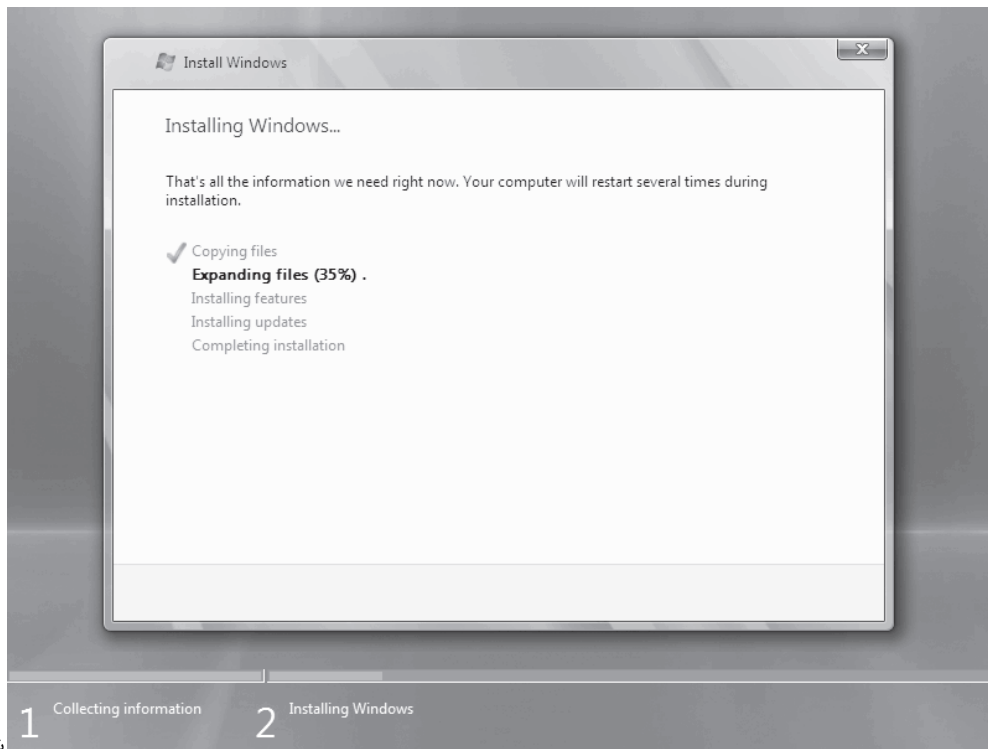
Install Windows

Installing Windows...

That's all the information we need right now. Your computer will restart several times during installation.

Copying files
**Expanding files (35%) .**
Installing features
Installing updates
Completing installation

1 Collecting information
2 Installing Windows